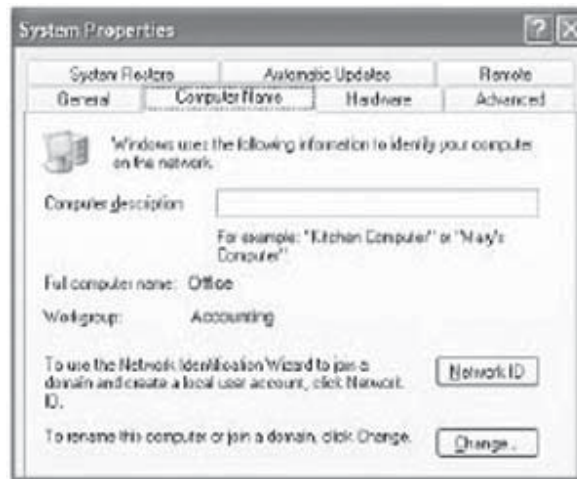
System Properties

System Restore
Automatic Updates
Remote
General
Computer Name
Hardware
Advanced

Windows uses the following information to identify your computer on the network.

Computer description:

For example: "Kitchen Computer" or "Mary's Computer".

Full computer name: Office

Workgroup: Accounting

To use the Network Identification Wizard to join a domain and create a local user account, click Network ID.

Network ID

To rename this computer or join a domain, click Change.

Change...